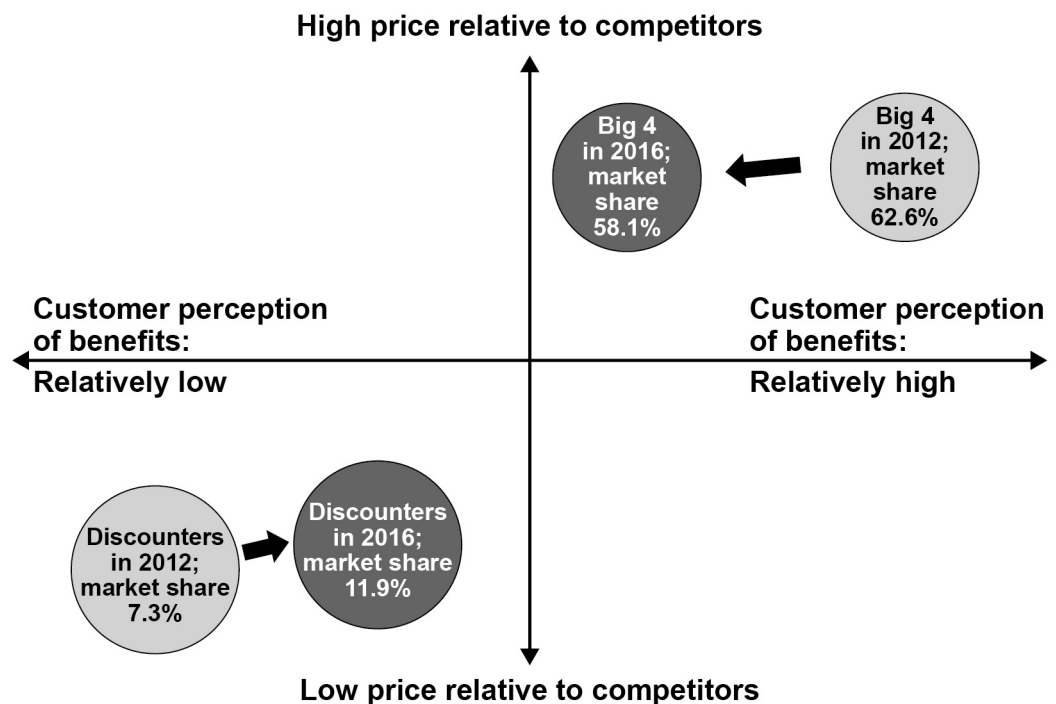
High price relative to competitors

Big 4 in 2016; market share 58.1%

Big 4 in 2012; market share 62.6%

Customer perception of benefits: Relatively low

Customer perception of benefits: Relatively high

Discounters in 2012; market share 7.3%

Discounters in 2016; market share 11.9%

Low price relative to competitors